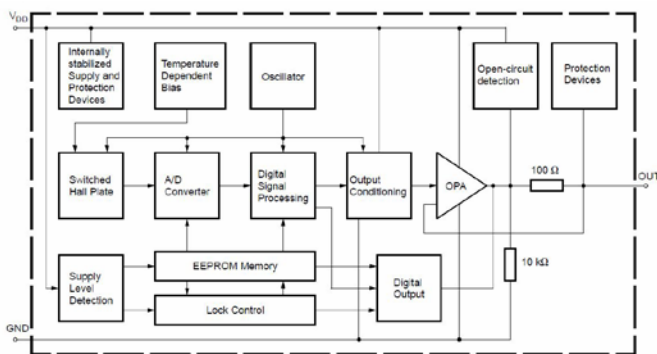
$V_{DD}$

Internally stabilized Supply and Protection Devices

Temperature Dependent Bias

Oscillator

Open-circuit detection

Protection Devices

Switched Hall Plate

A/D Converter

Digital Signal Processing

Output Conditioning

OPA

100 Ω

OUT

Supply Level Detection

EEPROM Memory

Lock Control

Digital Output

10 kΩ

GND